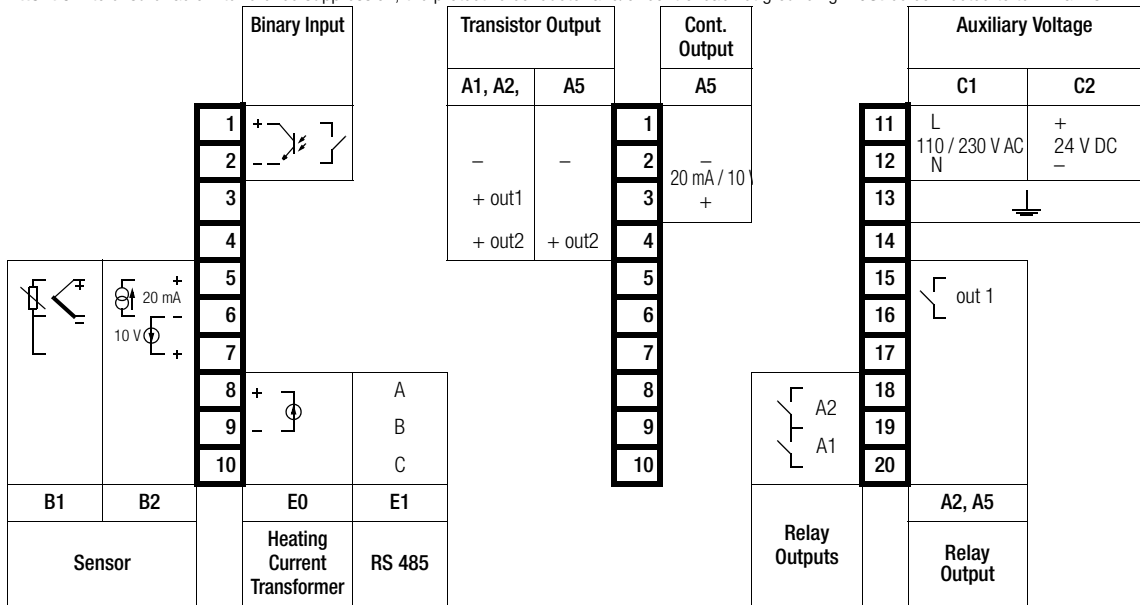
Binary Input

Transistor Output

A1, A2,

A5

Cont. Output

A5

Auxiliary Voltage

C1

C2

1
2
3
4
5
6
7
8
9
10

+
–

–
+ out1
+ out2

–
+ out2

1
2
3
4
5
6
7
8
9
10

–
20 mA / 10 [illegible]
+

11
12
13
14
15
16
17
18
19
20

L
110 / 230 V AC
N

+
24 V DC
–

out 1

20 mA
10 V

+
–
+

+
–

A
B
C

A2
A1

B1

B2

E0

E1

A2, A5

Sensor

Heating Current Transformer

RS 485

Relay Outputs

Relay Output